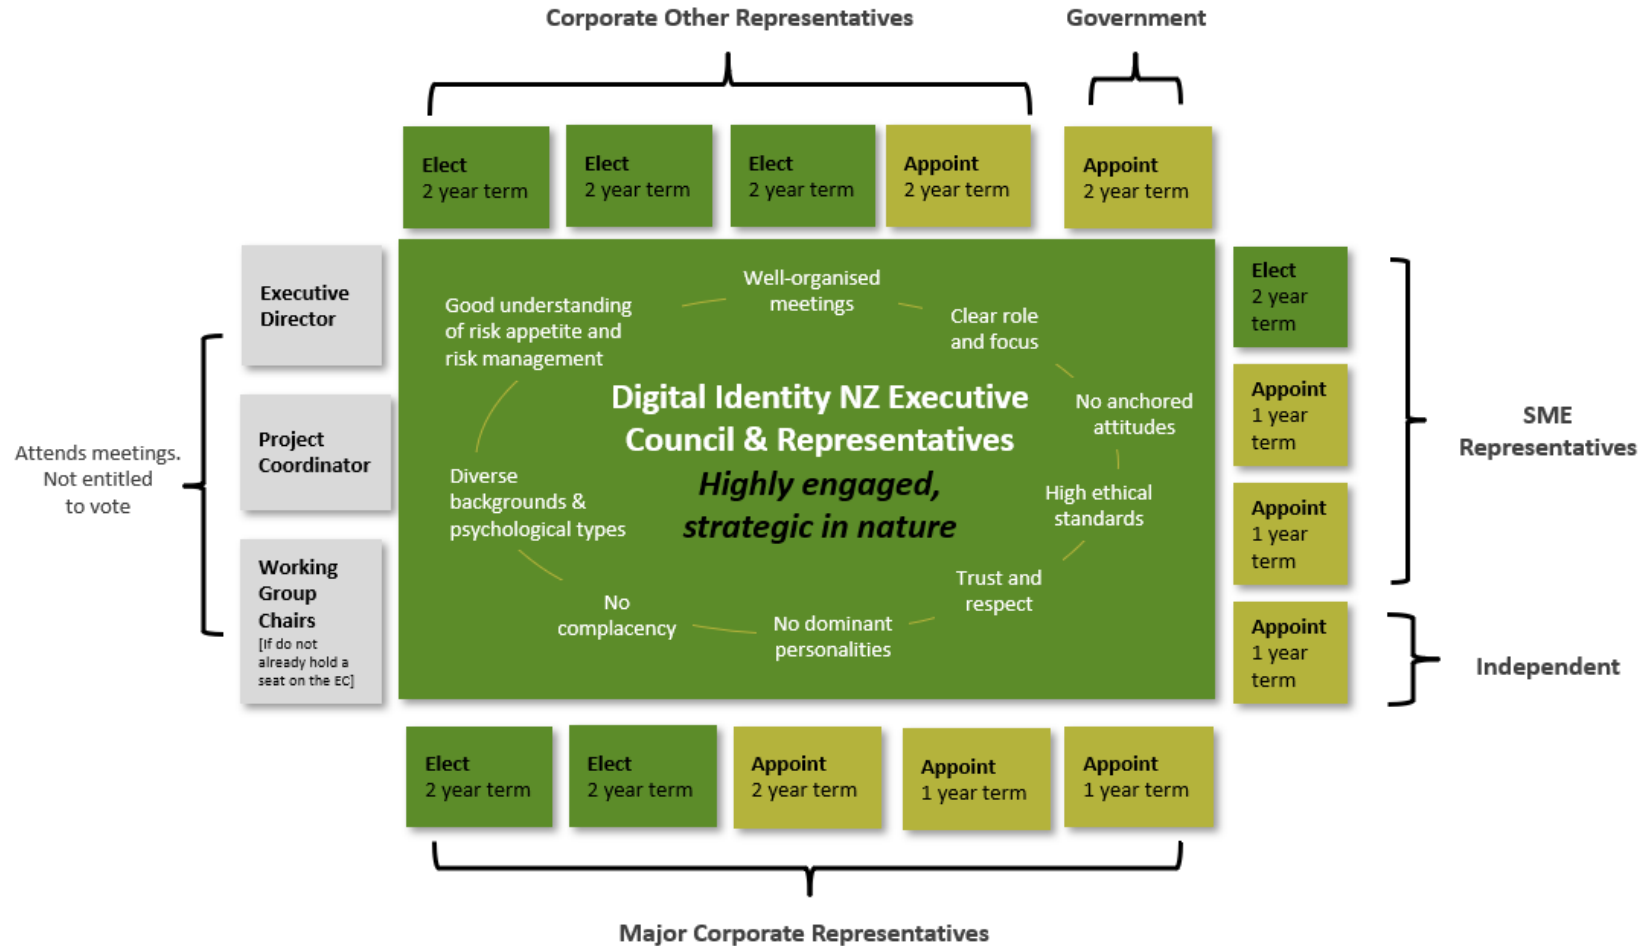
Corporate Other Representatives

Government

Elect
2 year term

Elect
2 year term

Elect
2 year term

Appoint
2 year term

Appoint
2 year term

Executive Director

Project Coordinator

Working Group Chairs
[If do not already hold a seat on the EC]

Attends meetings. Not entitled to vote

Well-organised meetings

Good understanding of risk appetite and risk management

Clear role and focus

No anchored attitudes

High ethical standards

Trust and respect

No dominant personalities

No complacency

Diverse backgrounds & psychological types

Digital Identity NZ Executive Council & Representatives

Highly engaged, strategic in nature

Elect
2 year term

Appoint
1 year term

Appoint
1 year term

SME Representatives

Appoint
1 year term

Independent

Elect
2 year term

Elect
2 year term

Appoint
2 year term

Appoint
1 year term

Appoint
1 year term

Major Corporate Representatives